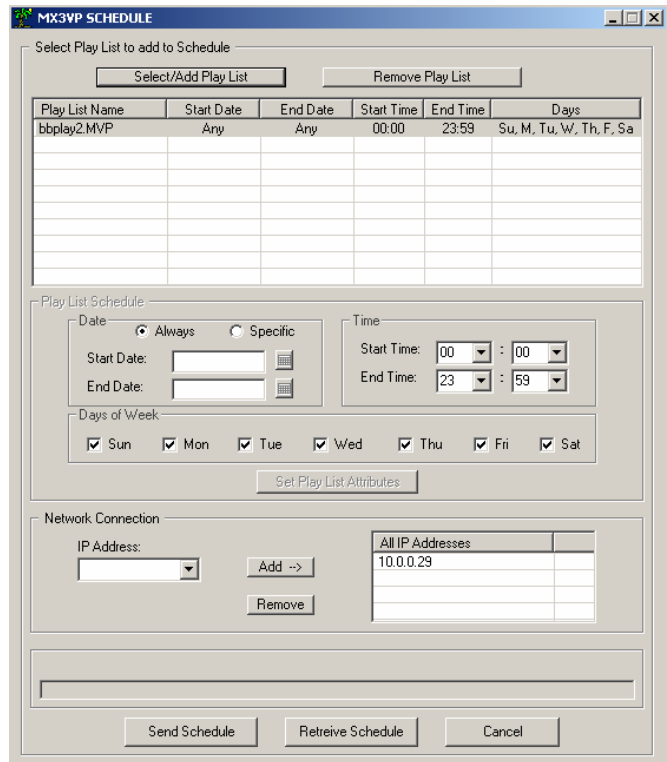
MX3VP SCHEDULE

Select Play List to add to Schedule

Select/Add Play List

Remove Play List

| Play List Name | Start Date | End Date | Start Time | End Time | Days |
|---|---|---|---|---|---|
| bbplay2.MVP | Any | Any | 00:00 | 23:59 | Su, M, Tu, W, Th, F, Sa |

Play List Schedule

Date

Always

Specific

Start Date:

End Date:

Time

Start Time: 00 : 00

End Time: 23 : 59

Days of Week

Sun Mon Tue Wed Thu Fri Sat

Set Play List Attributes

Network Connection

IP Address:

Add -->

Remove

| All IP Addresses | |
|---|---|
| 10.0.0.29 | |

Send Schedule

Retreive Schedule

Cancel